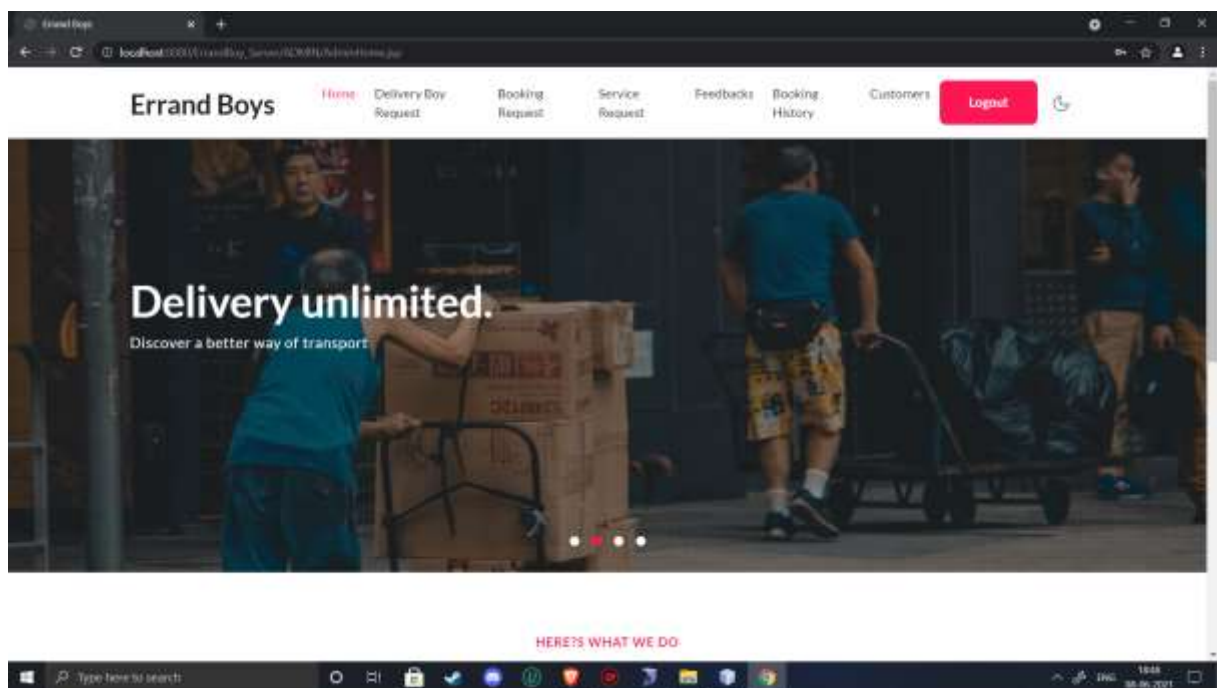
Errand Boys

localhost:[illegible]/ErrandBoy_Server/ADMIN/AdminHome.jsp

Errand Boys

Home

Delivery Boy Request

Booking Request

Service Request

Feedbacks

Booking History

Customers

Logout

Delivery unlimited.

Discover a better way of transport

HERE?S WHAT WE DO

Type here to search

ENG

18:48

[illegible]